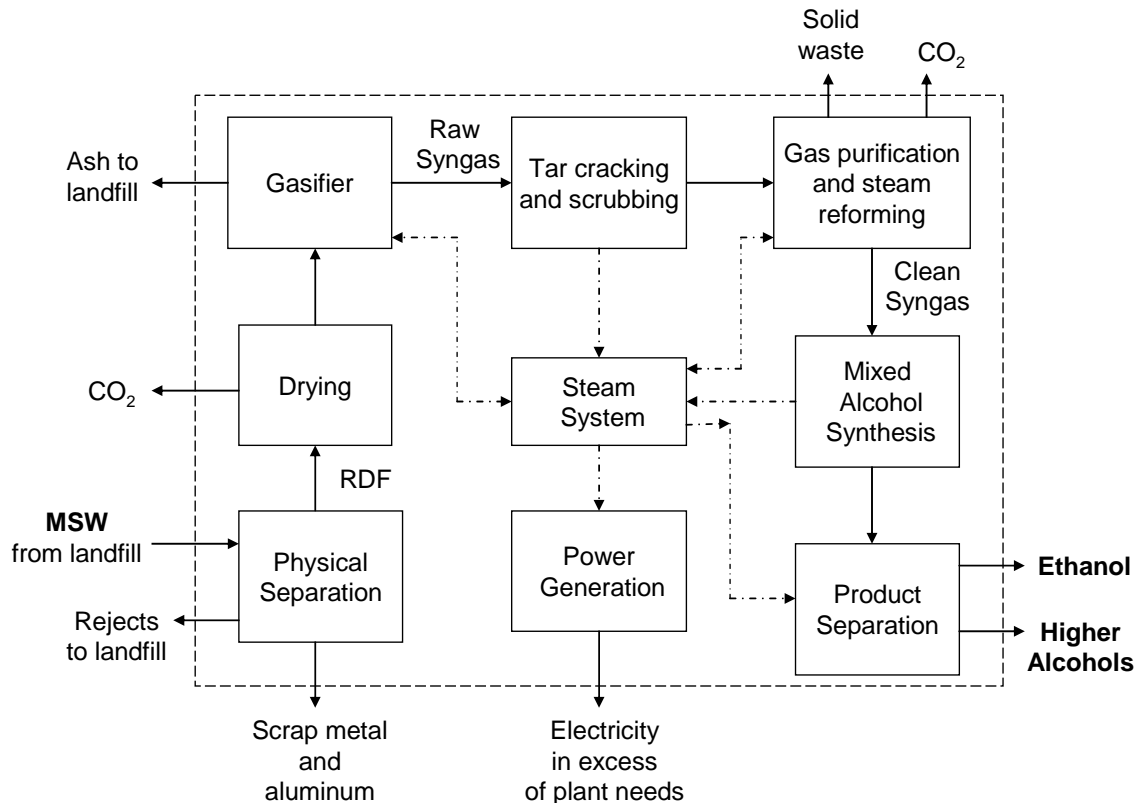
Solid waste

$CO_2$

Ash to landfill

Gasifier

Raw Syngas

Tar cracking and scrubbing

Gas purification and steam reforming

Clean Syngas

$CO_2$

Drying

Steam System

Mixed Alcohol Synthesis

RDF

MSW from landfill

Physical Separation

Rejects to landfill

Power Generation

Product Separation

Ethanol

Higher Alcohols

Scrap metal and aluminum

Electricity in excess of plant needs